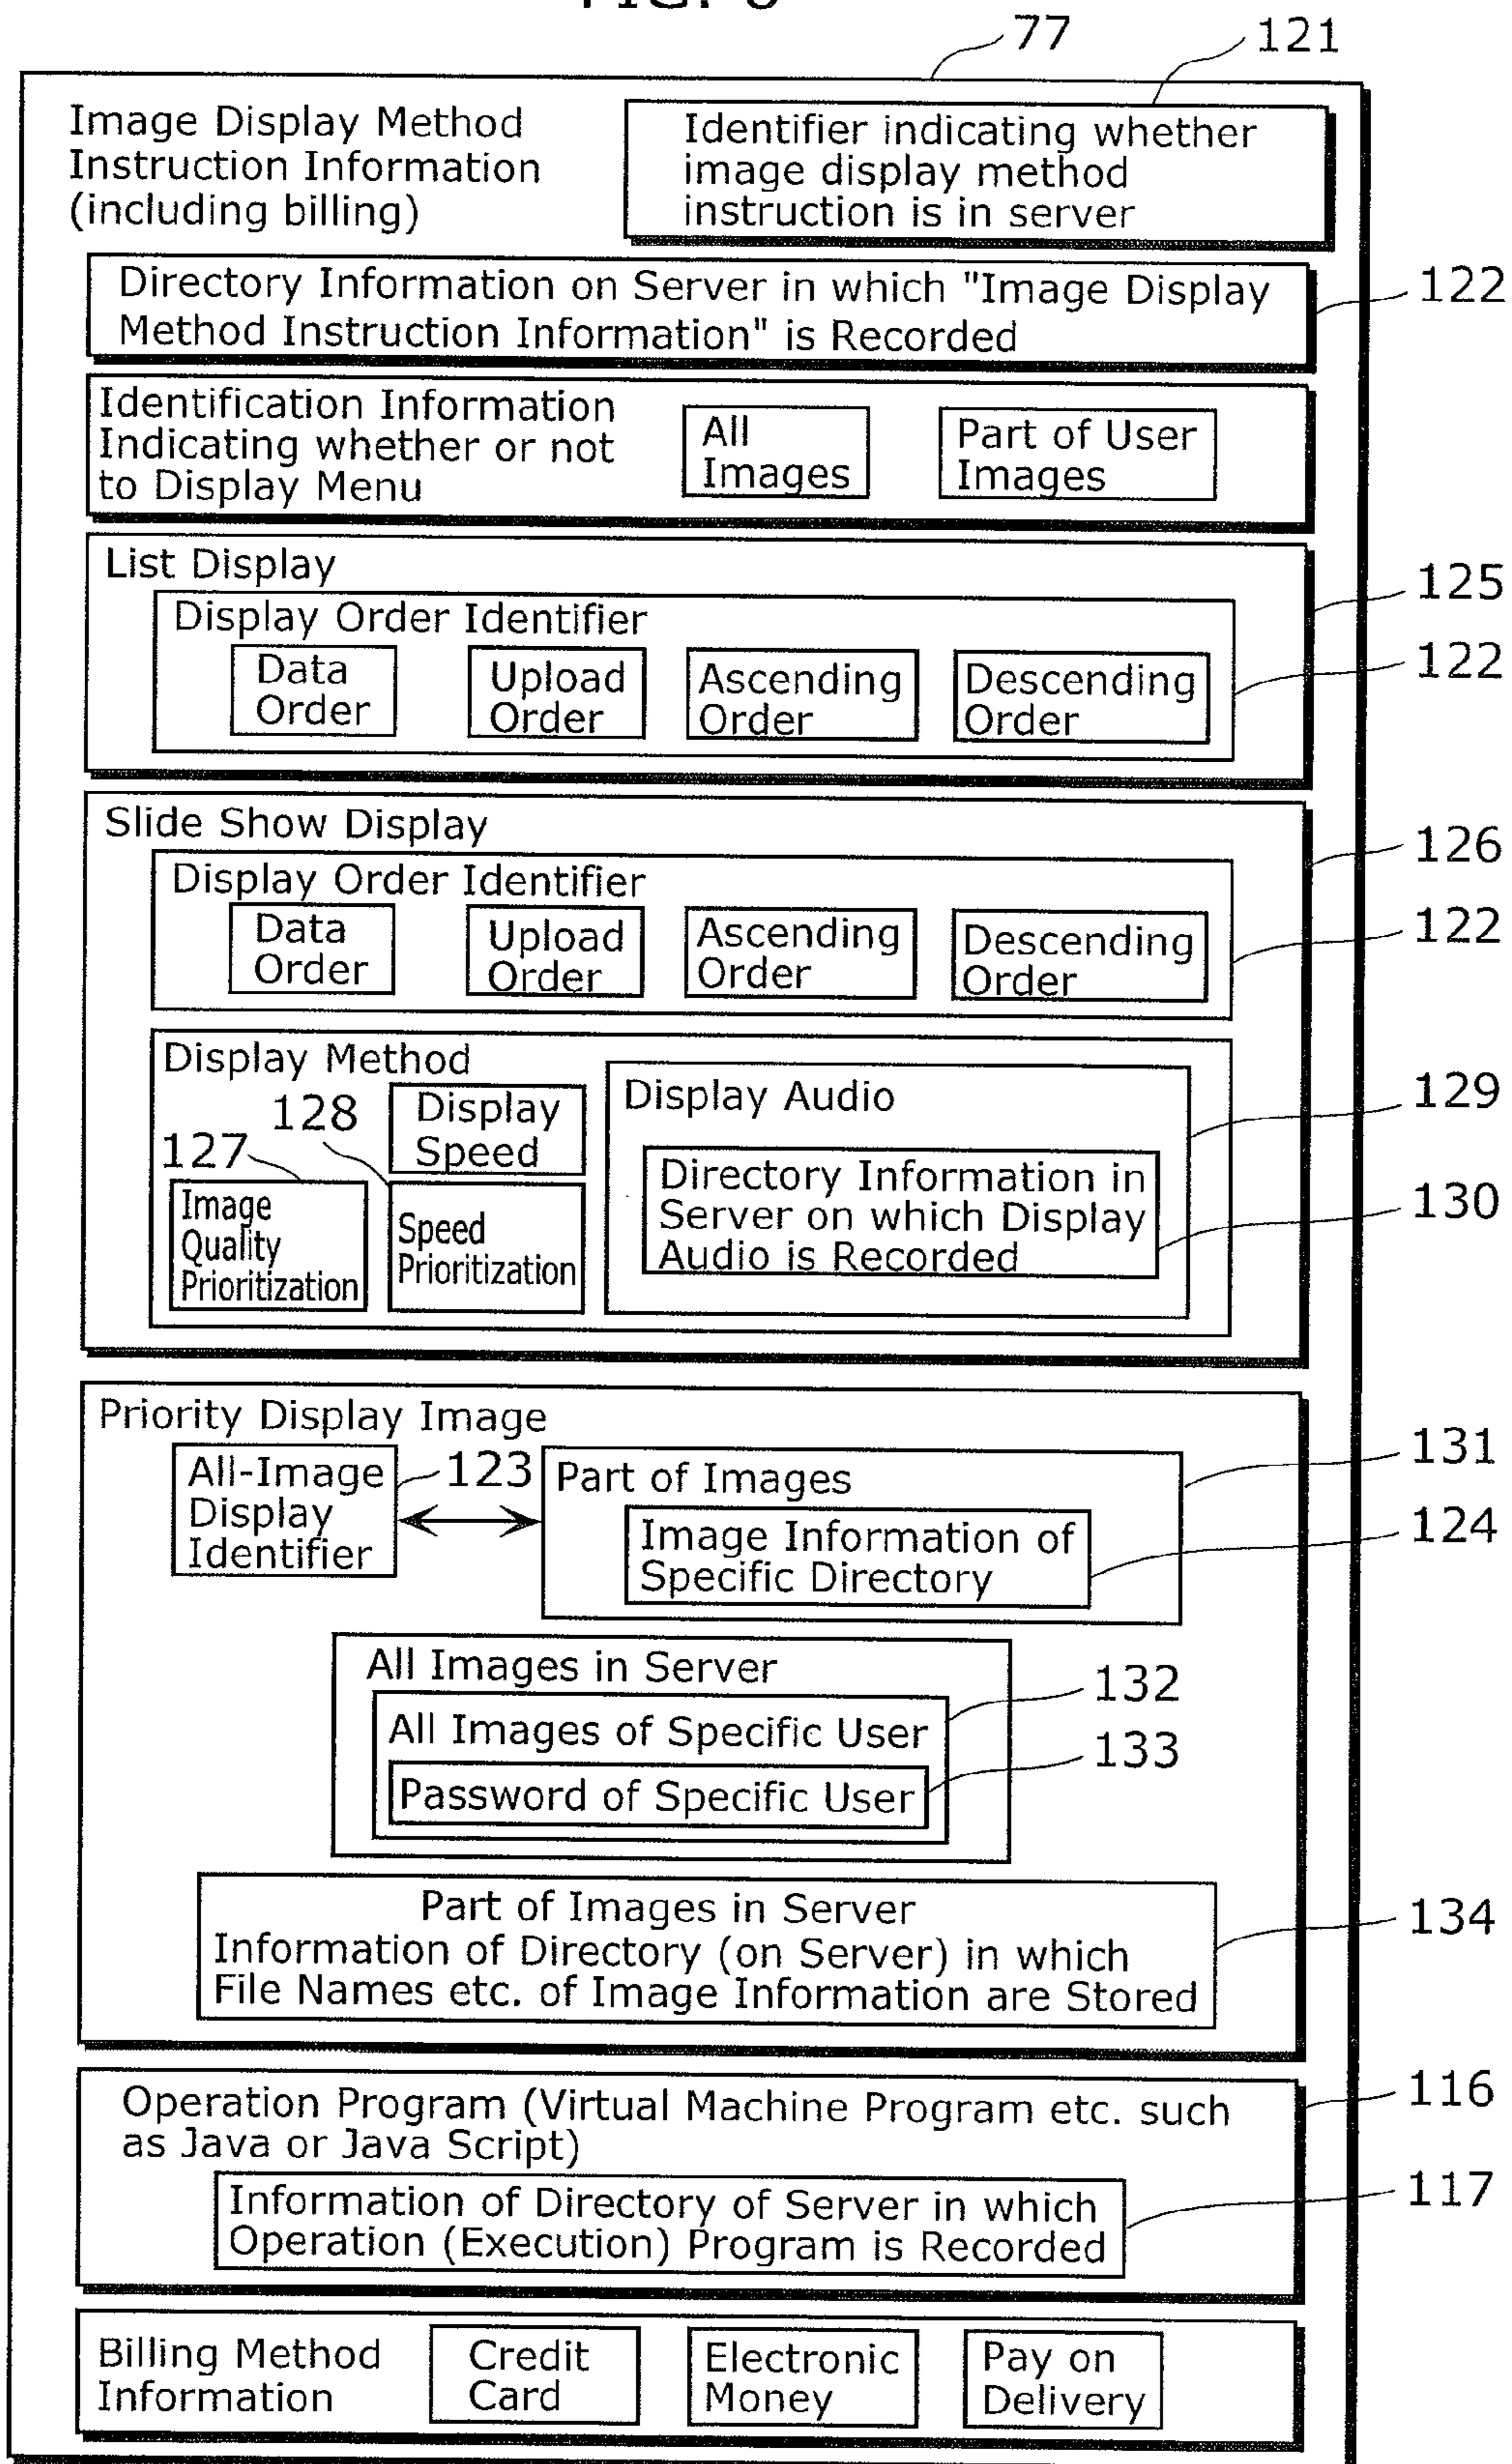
77
121

Image Display Method Instruction Information (including billing)

Identifier indicating whether image display method instruction is in server

Directory Information on Server in which "Image Display Method Instruction Information" is Recorded

122

Identification Information Indicating whether or not to Display Menu

All Images

Part of User Images

List Display

125

Display Order Identifier

Data Order

Upload Order

Ascending Order

Descending Order

122

Slide Show Display

126

Display Order Identifier

Data Order

Upload Order

Ascending Order

Descending Order

122

Display Method

128

Display Speed

127

Image Quality Prioritization

Speed Prioritization

Display Audio

129

Directory Information in Server on which Display Audio is Recorded

130

Priority Display Image

All-Image Display Identifier

123

Part of Images

131

Image Information of Specific Directory

124

All Images in Server

All Images of Specific User

132

Password of Specific User

133

Part of Images in Server
Information of Directory (on Server) in which File Names etc. of Image Information are Stored

134

Operation Program (Virtual Machine Program etc. such as Java or Java Script)

116

Information of Directory of Server in which Operation (Execution) Program is Recorded

117

Billing Method Information

Credit Card

Electronic Money

Pay on Delivery